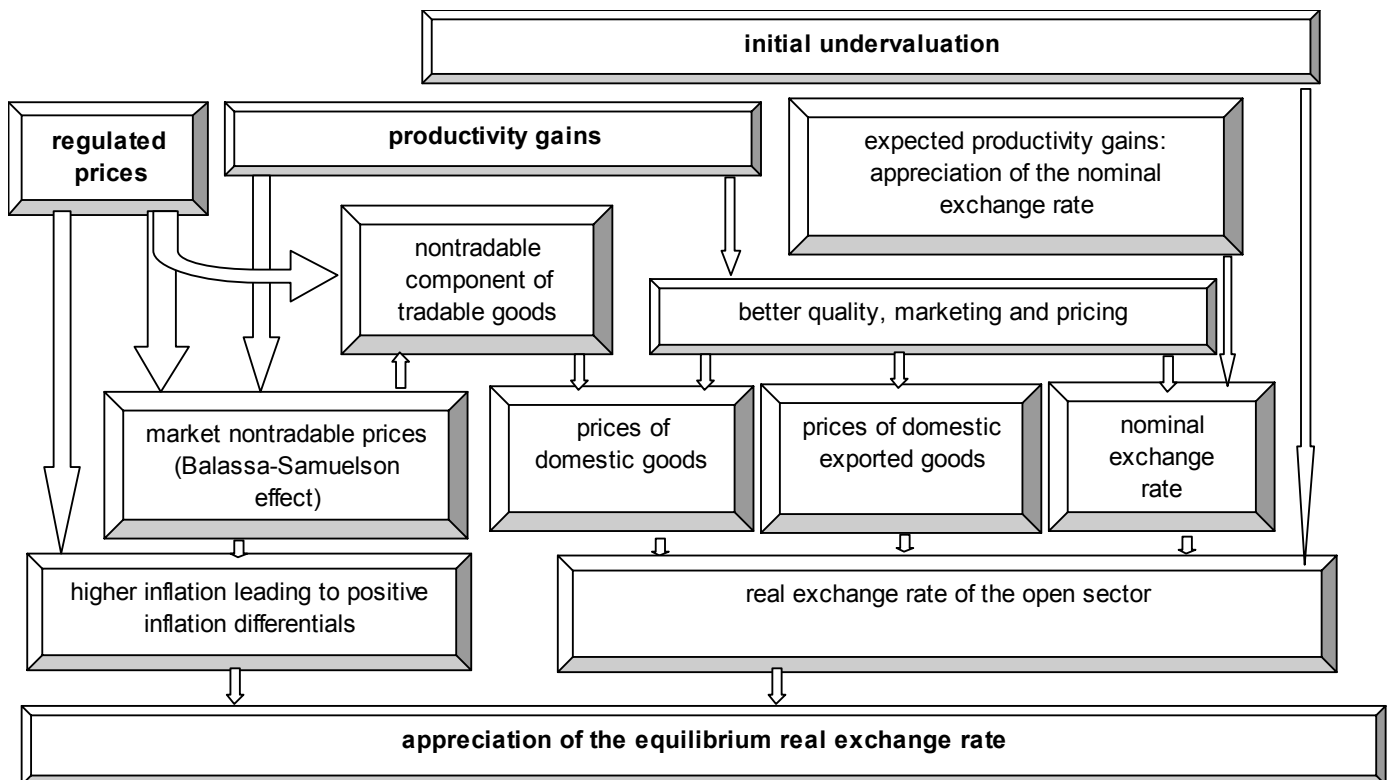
initial undervaluation

regulated prices

productivity gains

expected productivity gains: appreciation of the nominal exchange rate

nontradable component of tradable goods

better quality, marketing and pricing

market nontradable prices (Balassa-Samuelson effect)

prices of domestic goods

prices of domestic exported goods

nominal exchange rate

higher inflation leading to positive inflation differentials

real exchange rate of the open sector

appreciation of the equilibrium real exchange rate